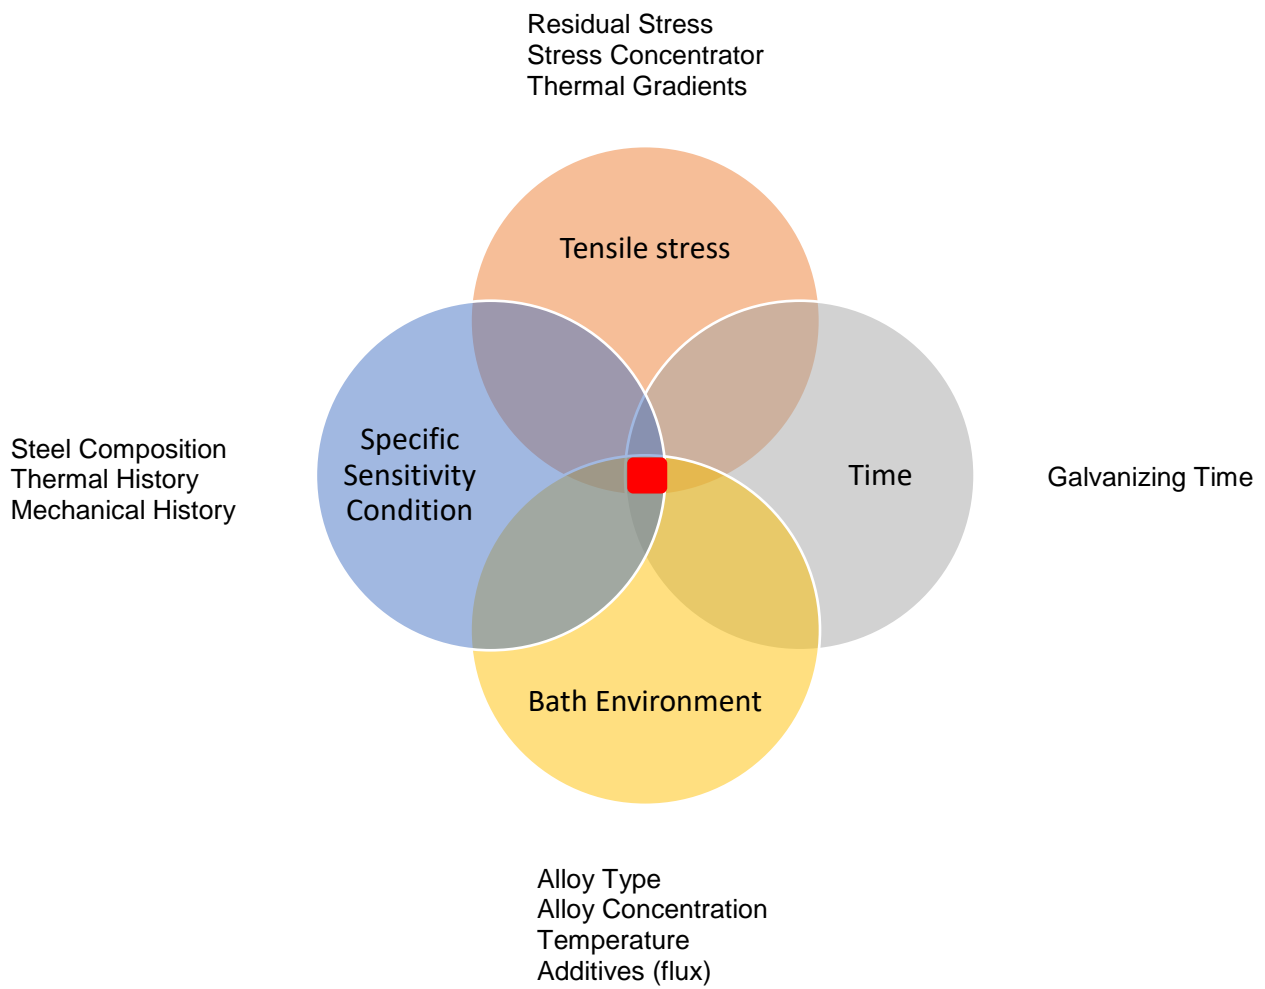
Residual Stress
Stress Concentrator
Thermal Gradients

Tensile stress

Steel Composition
Thermal History
Mechanical History

Specific Sensitivity Condition

Time

Galvanizing Time

Bath Environment

Alloy Type
Alloy Concentration
Temperature
Additives (flux)